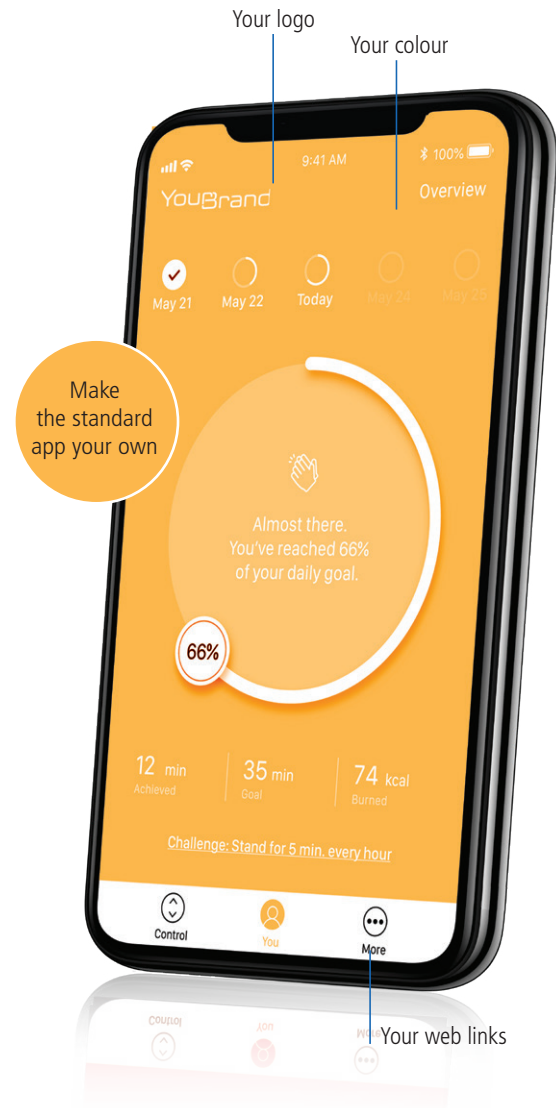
Your logo

Your colour

9:41 AM

100%

YouBrand

Overview

May 21 May 22 Today May 24 May 25

Make the standard app your own

Almost there. You've reached 66% of your daily goal.

66%

12 min Achieved

35 min Goal

74 kcal Burned

Challenge: Stand for 5 min. every hour

Control

You

More

Your web links